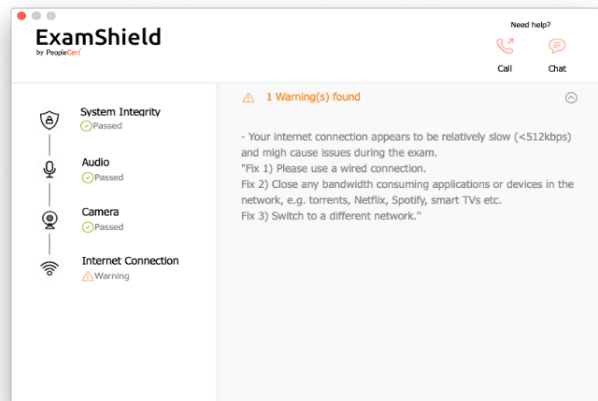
ExamShield
by PeopleCert

Need help?
Call
Chat

System Integrity
Passed

Audio
Passed

Camera
Passed

Internet Connection
Warning

1 Warning(s) found

- Your internet connection appears to be relatively slow (<512kbps) and migh cause issues during the exam.
"Fix 1) Please use a wired connection.
Fix 2) Close any bandwidth consuming applications or devices in the network, e.g. torrents, Netflix, Spotify, smart TVs etc.
Fix 3) Switch to a different network."